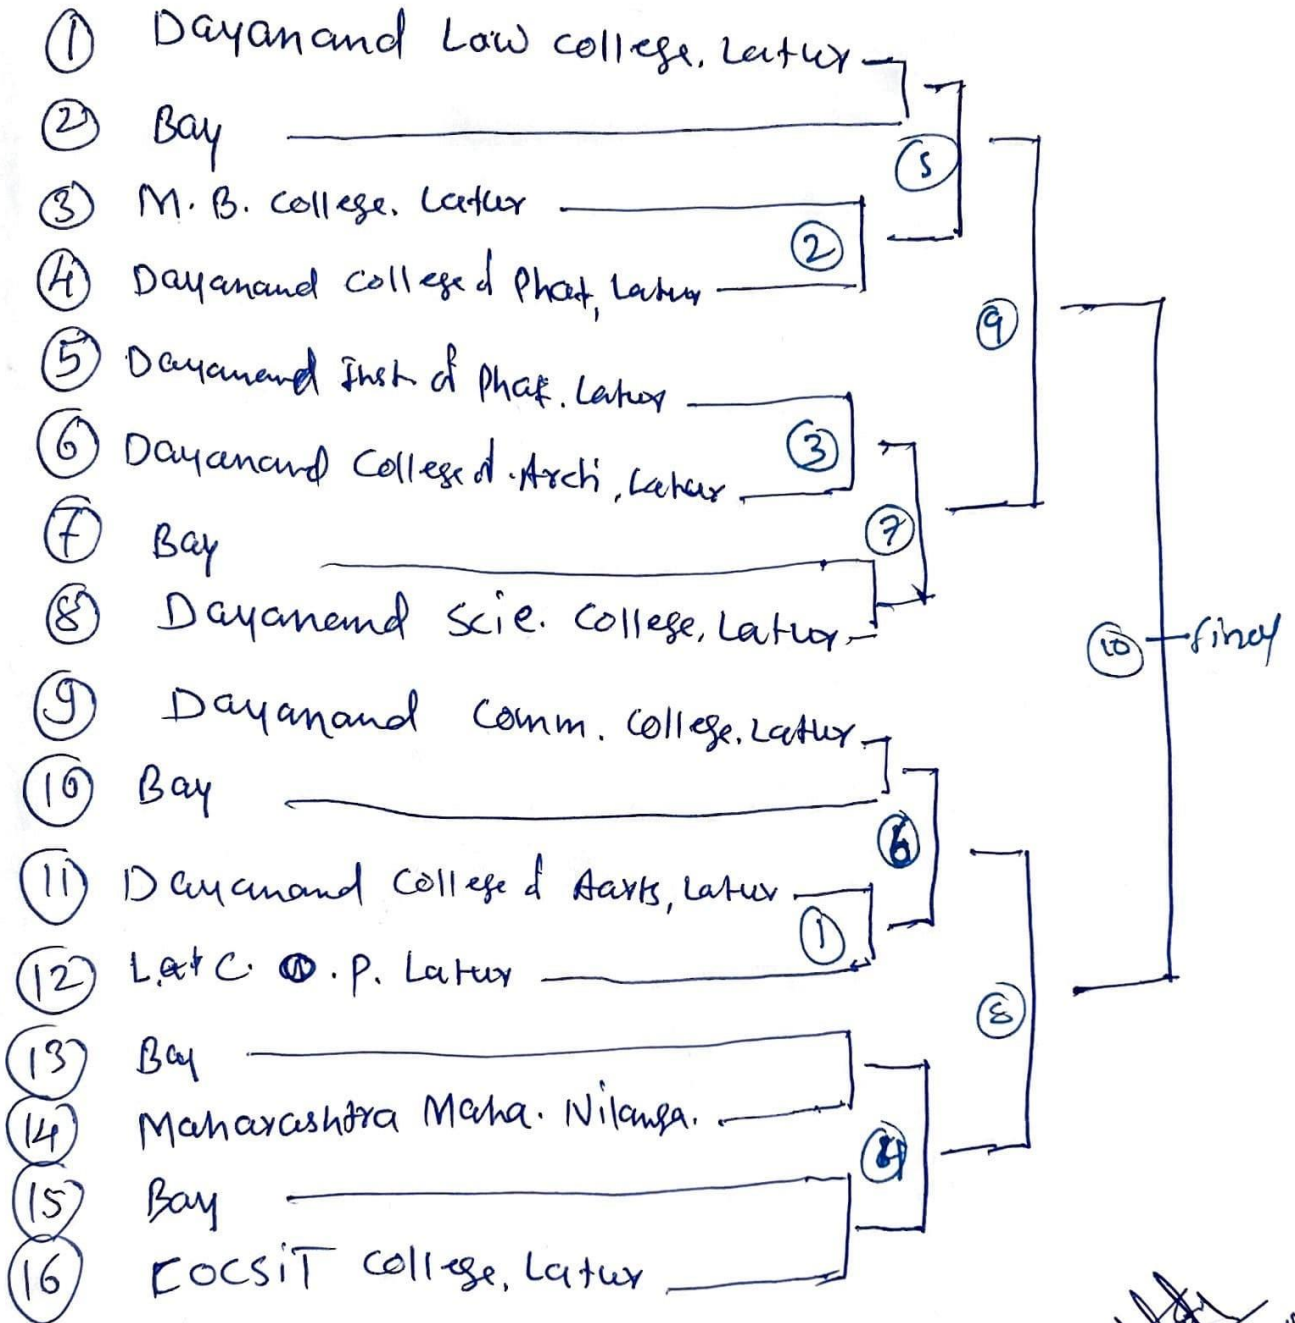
① Dayanand Law college, Latur
② Bay
③ M. B. college, Latur
④ Dayanand college of Phat, Latur
⑤ Dayanand Inst of Phar. Latur
⑥ Dayanand College of Archi, Latur
⑦ Bay
⑧ Dayanand Scie. College, Latur
⑨ Dayanand Comm. College, Latur
⑩ Bay
⑪ Dayanand College of Aarts, Latur
⑫ L.a+C. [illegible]. P. Latur
⑬ Bay
⑭ Maharashtra Maha. Nilanga.
⑮ Bay
⑯ COCSIT college, Latur

⑤
②
⑨
③
⑦
⑩ final
⑥
①
⑧
④